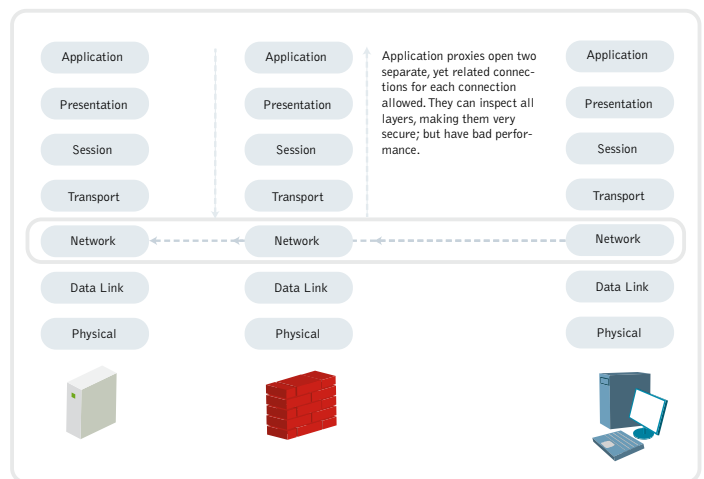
Application

Presentation

Session

Transport

Network

Data Link

Physical

Application

Presentation

Session

Transport

Network

Data Link

Physical

Application proxies open two separate, yet related connections for each connection allowed. They can inspect all layers, making them very secure; but have bad performance.

Application

Presentation

Session

Transport

Network

Data Link

Physical